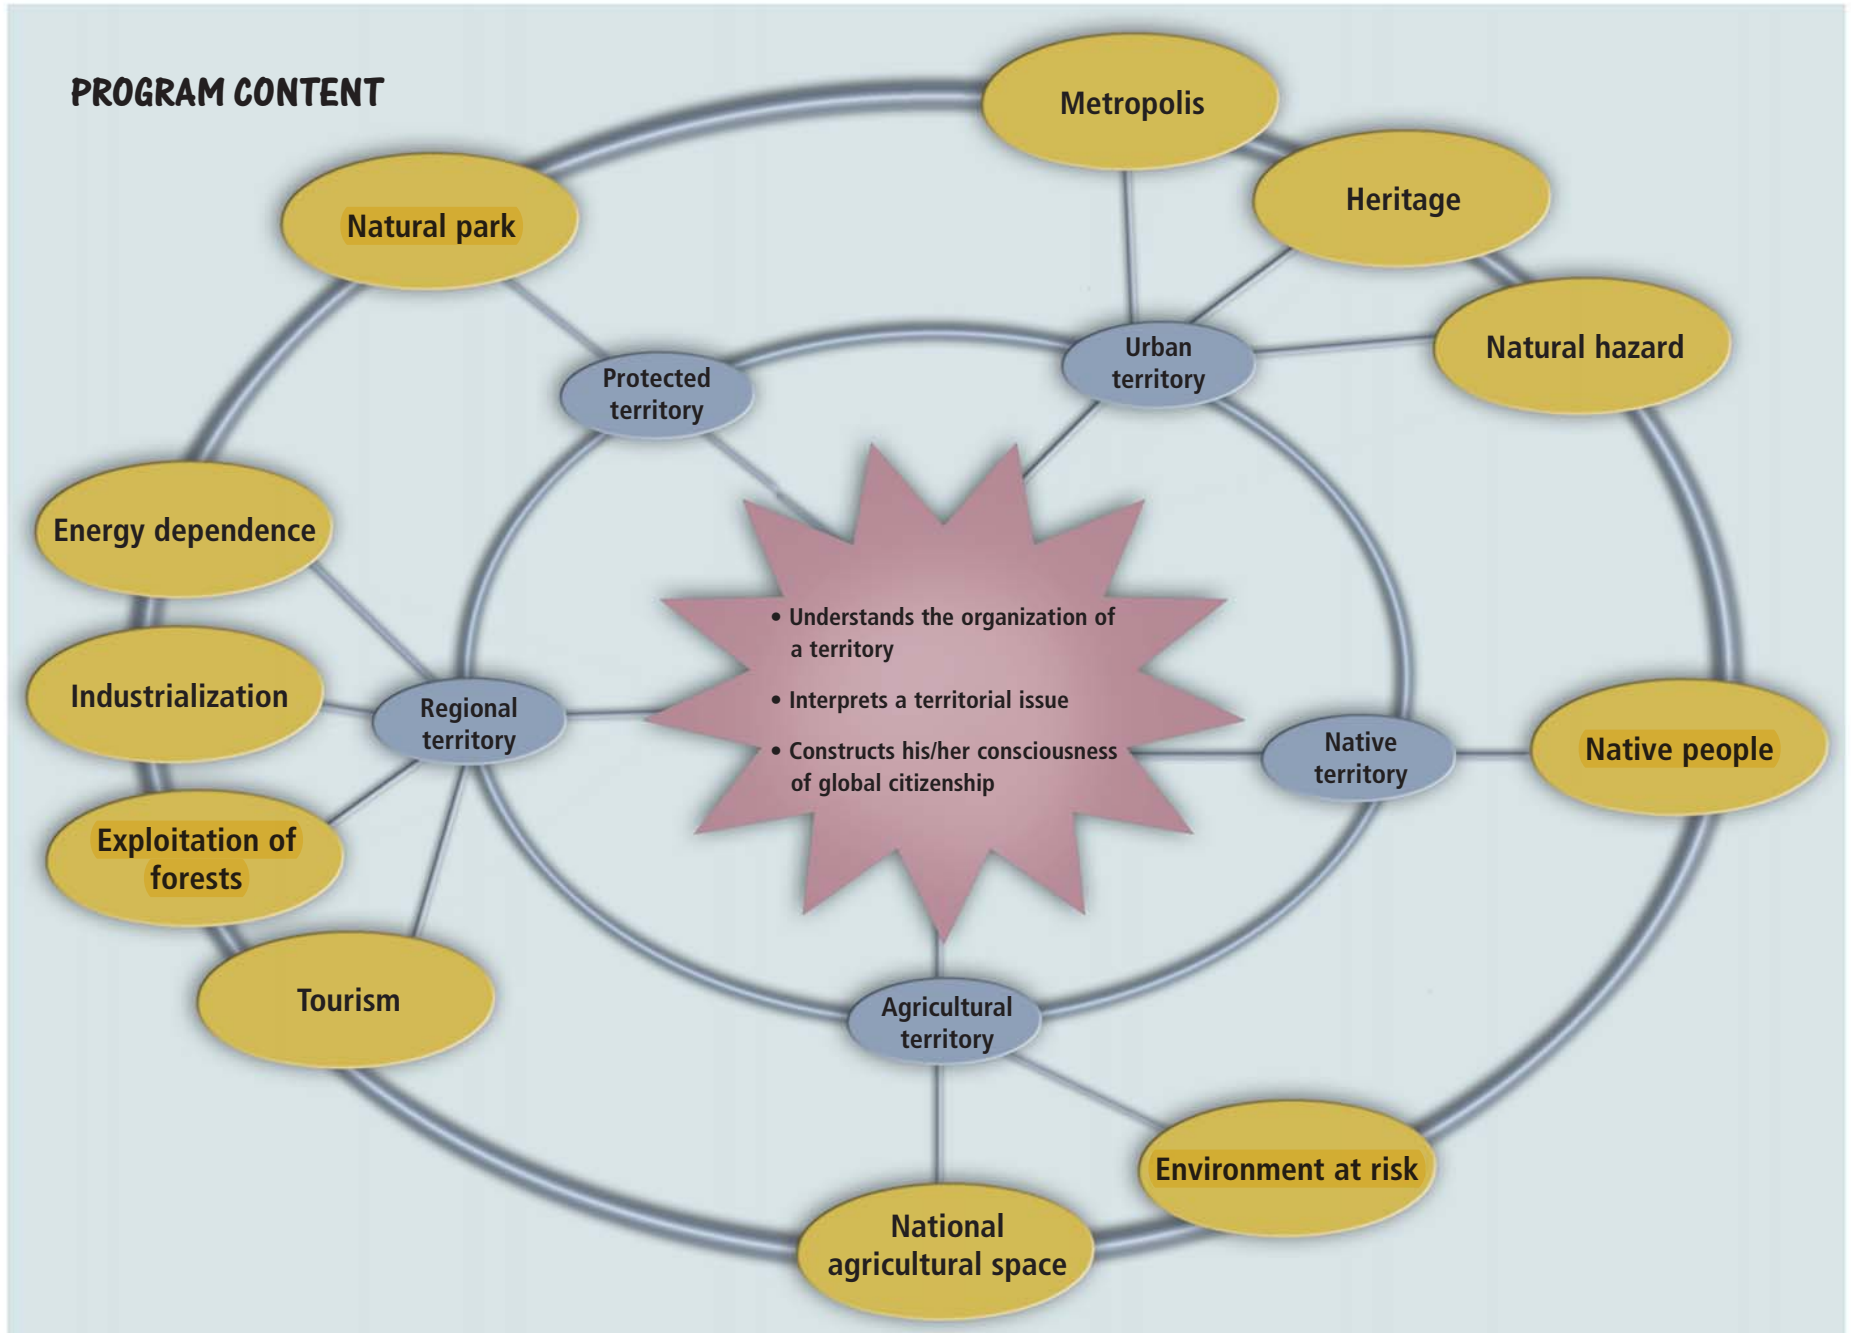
PROGRAM CONTENT

Metropolis

Heritage

Natural park

Natural hazard

Urban territory

Protected territory

Energy dependence

• Understands the organization of a territory

• Interprets a territorial issue

• Constructs his/her consciousness of global citizenship

Industrialization

Regional territory

Native territory

Native people

Exploitation of forests

Tourism

Agricultural territory

Environment at risk

National agricultural space